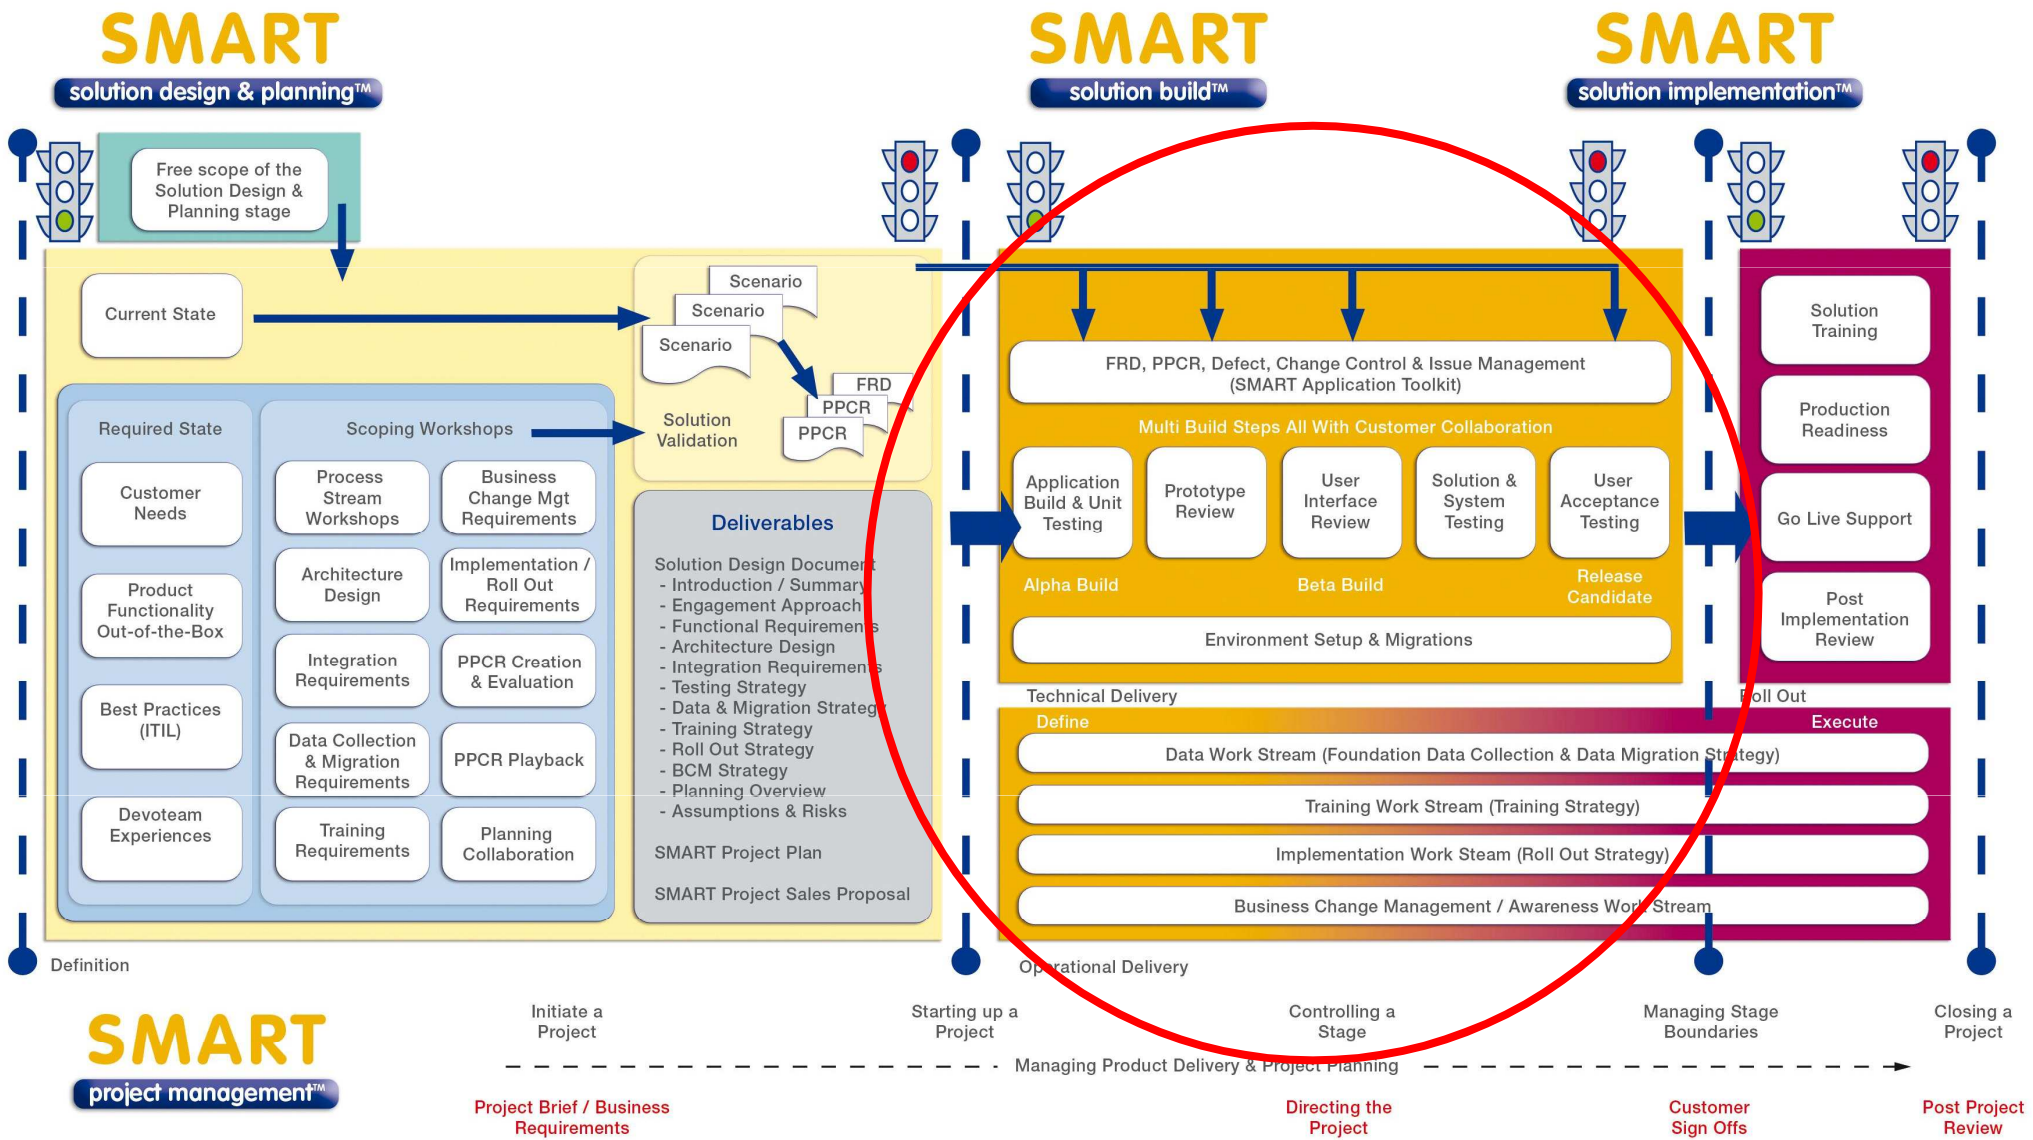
SMART
solution design & planning™

SMART
solution build™

SMART
solution implementation™

Free scope of the Solution Design & Planning stage

Current State

Scenario
Scenario
Scenario

FRD
PPCR
PPCR

Solution Validation

Required State

Customer Needs

Product Functionality Out-of-the-Box

Best Practices (ITIL)

Devoteam Experiences

Scoping Workshops

Process Stream Workshops

Business Change Mgt Requirements

Architecture Design

Implementation / Roll Out Requirements

Integration Requirements

PPCR Creation & Evaluation

Data Collection & Migration Requirements

PPCR Playback

Training Requirements

Planning Collaboration

Deliverables

Solution Design Document
- Introduction / Summary
- Engagement Approach
- Functional Requirements
- Architecture Design
- Integration Requirements
- Testing Strategy
- Data & Migration Strategy
- Training Strategy
- Roll Out Strategy
- BCM Strategy
- Planning Overview
- Assumptions & Risks

SMART Project Plan

SMART Project Sales Proposal

FRD, PPCR, Defect, Change Control & Issue Management (SMART Application Toolkit)

Multi Build Steps All With Customer Collaboration

Application Build & Unit Testing

Prototype Review

User Interface Review

Solution & System Testing

User Acceptance Testing

Alpha Build

Beta Build

Release Candidate

Environment Setup & Migrations

Technical Delivery

Solution Training

Production Readiness

Go Live Support

Post Implementation Review

Roll Out

Define

Execute

Data Work Stream (Foundation Data Collection & Data Migration Strategy)

Training Work Stream (Training Strategy)

Implementation Work Steam (Roll Out Strategy)

Business Change Management / Awareness Work Stream

Definition

Operational Delivery

SMART
project management™

Initiate a Project

Starting up a Project

Controlling a Stage

Managing Stage Boundaries

Closing a Project

Managing Product Delivery & Project Planning

Project Brief / Business Requirements

Directing the Project

Customer Sign Offs

Post Project Review